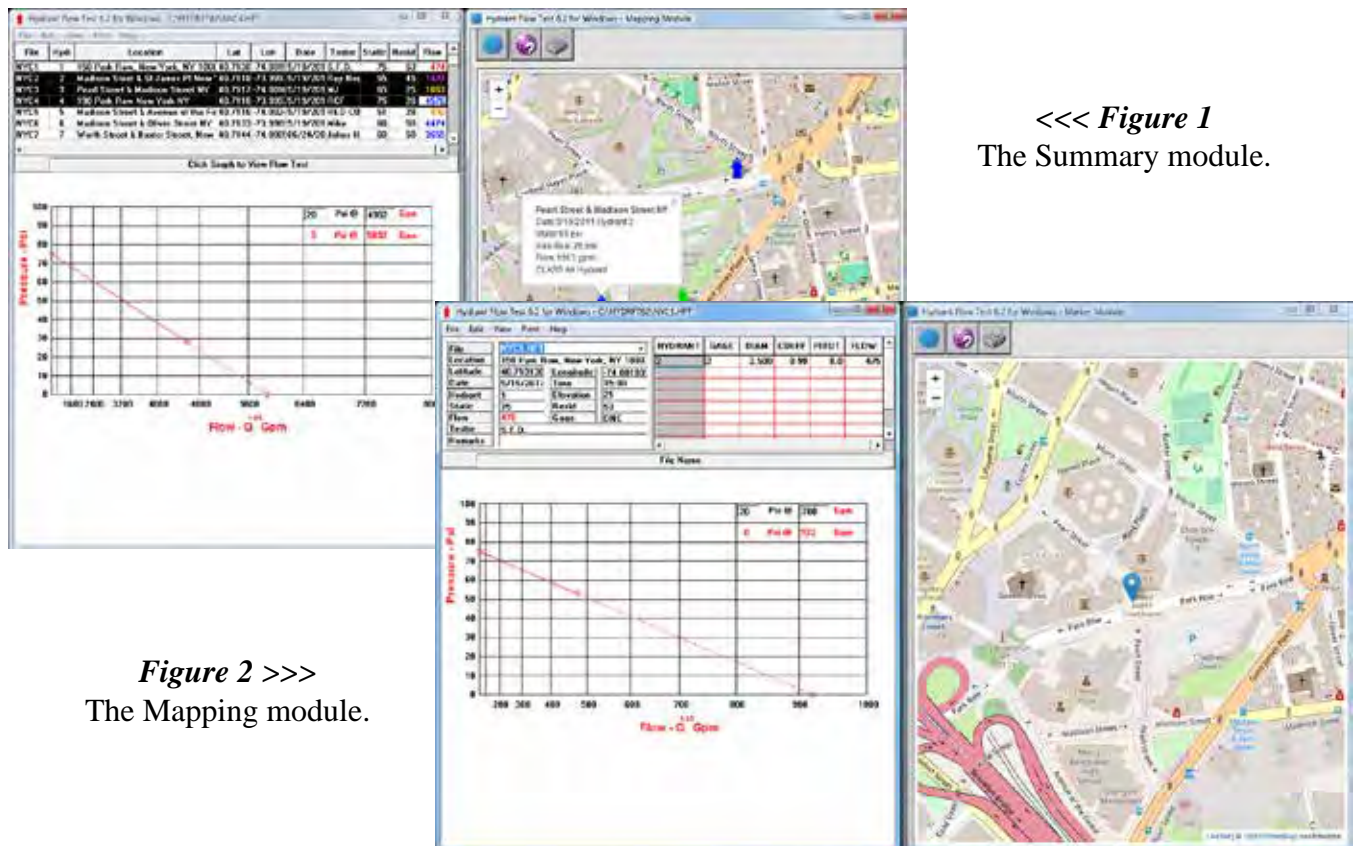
<<< Figure 1
The Summary module.

Figure 2 >>>
The Mapping module.

Hydrant Flow Test 6.2 for Windows - C:\HYDRFT62\NYC4.HFT

| File | Hydt | Location | Lat | Lon | Date | Tester | Static | Resid | Flow |
|---|---|---|---|---|---|---|---|---|---|
| NYC1 | 1 | 350 Park Row, New York, NY 1000 | 40.7530 | -74.000 | 5/19/201 | S.F.D. | 75 | 52 | 475 |
| NYC2 | 2 | Madison Street & St James Pl New Y | 40.7510 | -73.998 | 5/19/201 | Ray Ber | 75 | 45 | 1477 |
| NYC3 | 3 | Pearl Street & Madison Street NY | 40.7512 | -74.000 | 5/19/201 | MJ | 65 | 25 | 1663 |
| NYC4 | 4 | 350 Park Row New York NY | 40.7510 | -73.998 | 5/19/201 | RDF | 75 | 20 | 4575 |
| NYC5 | 5 | Madison Street & Avenue of the Fi | 40.7510 | -74.002 | 5/19/201 | B.G-CB | 51 | 20 | 474 |
| NYC6 | 6 | Madison Street & Oliver Street NY | 40.7523 | -73.998 | 5/19/201 | Mike | 60 | 50 | 4474 |
| NYC7 | 7 | Worth Street & Baxter Street, New | 40.7144 | -74.000 | 6/26/20 | Jules H | 60 | 50 | 2600 |

Click Graph to View Flow Test

Pressure - PSI
Flow - Q Gpm
20 Psi @ 4902 Gpm
0 Psi @ 5857 Gpm

Hydrant Flow Test 6.2 for Windows - Mapping Module
Pearl Street & Madison Street NY
Date 5/19/2011 Hydrant 2
Static 65 psi
Residual 20 psi
Flow 5857 gpm
CLICK for Hydrant

Hydrant Flow Test 6.2 for Windows - C:\HYDRFT62\NYC1.HFT
File Edit View Print Help

| File | NYC1.HFT |
|---|---|
| Location | 350 Park Row, New York, NY 1000 |
| Latitude | 40.753030 | Longitude | -74.00103 |
| Date | 5/19/2011 | Time | 09:00 |
| Hydrant | 1 | Elevation | 25 |
| Static | 75 | Resid | 52 |
| Flow | 475 | Gauss | ENC |
| Tester | S.F.D. |
| Remarks | |

| HYDRANT | GAGE | DIAM | COEFF | PITOT | FLOW |
|---|---|---|---|---|---|
| 2 | 2 | 2.500 | 0.90 | 8.0 | 475 |

File Name

Pressure - PSI
Flow - Q Gpm
20 Psi @ 788 Gpm
0 Psi @ 922 Gpm

Hydrant Flow Test 6.2 for Windows - Marker Module
Park Row
Pearl Street
Madison Street